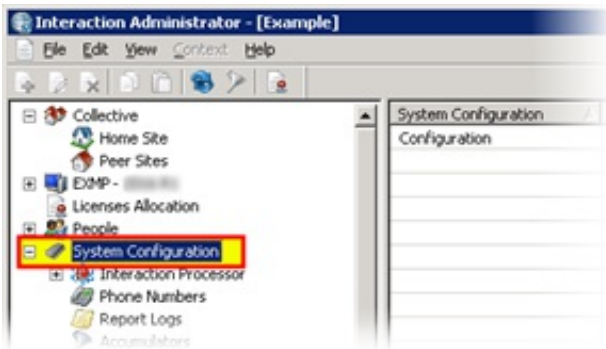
Interaction Administrator - [Example]

File Edit View Context Help

Collective
Home Site
Peer Sites
EXMP - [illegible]
Licenses Allocation
People
System Configuration
Interaction Processor
Phone Numbers
Report Logs
Accumulators

| System Configuration |
|---|
| Configuration |